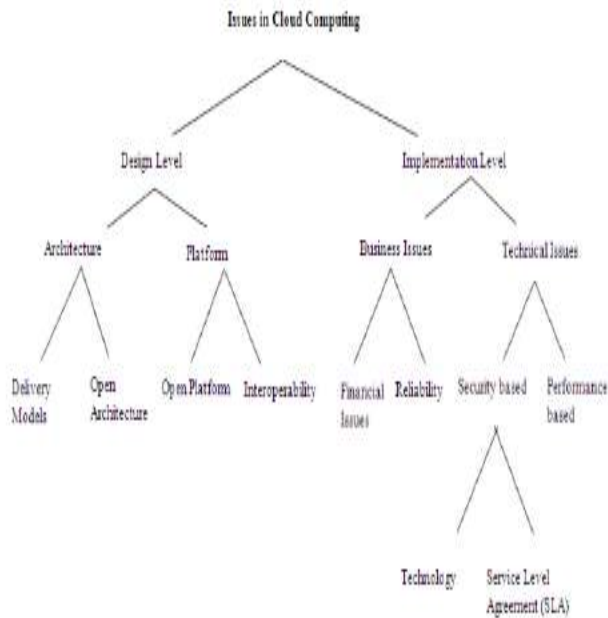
Issues in Cloud Computing

Design Level

Implementation Level

Architecture

Platform

Business Issues

Technical Issues

Delivery Models

Open Architecture

Open Platform

Interoperability

Financial Issues

Reliability

Security based

Performance based

Technology

Service Level Agreement (SLA)